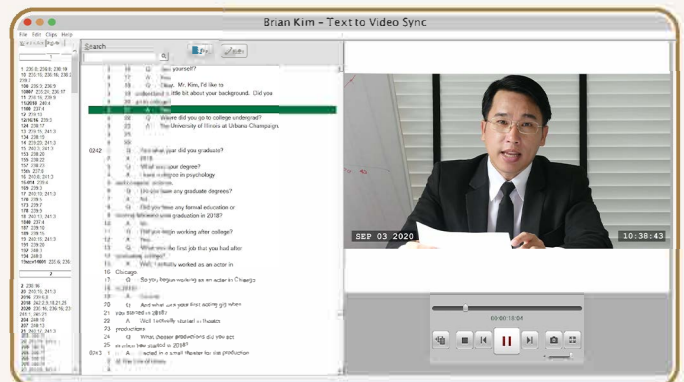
Brian Kim - Text to Video Sync

File Edit Clips Help

Search

SEP 03 2020

10:38:43

00:00:10:04

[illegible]
17 Q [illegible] yourself?
18 A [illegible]
19 Q Okay. Mr. Kim, I'd like to
20 understand a little bit about your background. Did you
21 go to college?
22 A Yes.
23 Q Where did you go to college undergrad?
24 A The University of Illinois at Urbana Champaign.
0242 Q And what year did you graduate?
A 2018.
Q What was your degree?
A I have a degree in psychology
Q Do you have any graduate degrees?
A No.
Q Did you have any formal education or training after your graduation in 2018?
A No.
Q Did you begin working after college?
A Yes.
Q What was the first job that you had after graduating college?
A Well, I actually worked as an actor in
16 Chicago.
17 Q So you, began working as an actor in Chicago
18 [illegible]
19 A Correct.
20 Q And what was your first acting job when
21 you started in 2018?
22 A Well I actually started in theatre
productions.
24 Q What theatre productions did you act
25 in when you started in 2018?
0243 A I acted in a small theater for the production
of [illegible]